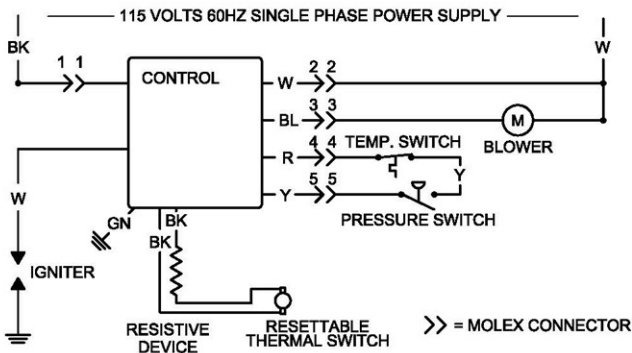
115 VOLTS 60HZ SINGLE PHASE POWER SUPPLY

BK

W

1 1

CONTROL

W

2 2

BL

3 3

M

BLOWER

R

4 4

TEMP. SWITCH

Y

5 5

Y

PRESSURE SWITCH

W

GN

BK

BK

IGNITER

RESISTIVE DEVICE

RESETTABLE THERMAL SWITCH

>> = MOLEX CONNECTOR